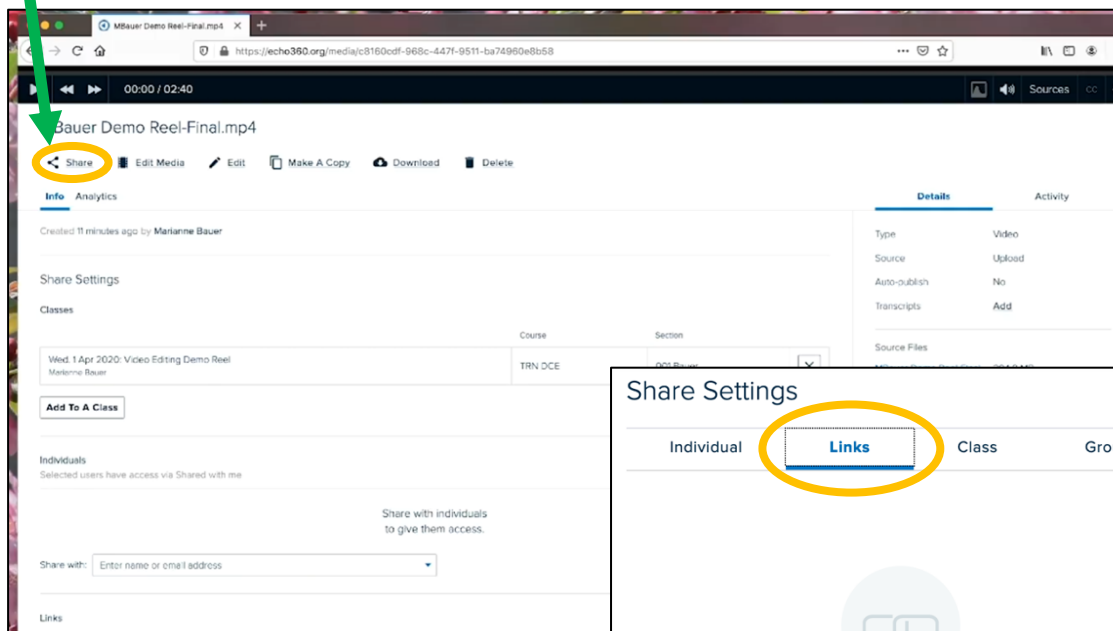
MBauer Demo Reel-Final.mp4

https://echo360.org/media/c8160cdf-968c-447f-9511-ba74960e8b58

00:00 / 02:40

Sources

Bauer Demo Reel-Final.mp4

Share Edit Media Edit Make A Copy Download Delete

Info Analytics

Created 11 minutes ago by Marianne Bauer

Share Settings

Classes

| | Course | Section |
|---|---|---|
| Wed, 1 Apr 2020: Video Editing Demo Reel Marianne Bauer | TRN DCE | 001 Bauer |

Add To A Class

Individuals
Selected users have access via Shared with me

Share with individuals to give them access.

Share with: Enter name or email address

Links

Details Activity

| | |
|---|---|
| Type | Video |
| Source | Upload |
| Auto-publish | No |
| Transcripts | Add |

Source Files

Share Settings

Individual Links Class Gro